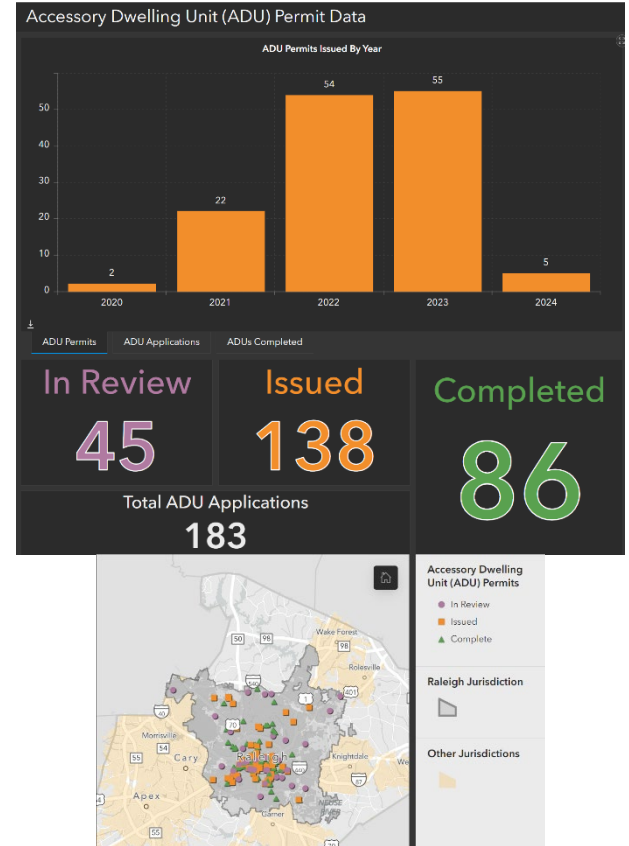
Accessory Dwelling Unit (ADU) Permit Data

ADU Permits Issued By Year

| Year | Permits |
|---|---|
| 2020 | 2 |
| 2021 | 22 |
| 2022 | 54 |
| 2023 | 55 |
| 2024 | 5 |

50
40
30
20
10
0

ADU Permits | ADU Applications | ADUs Completed

In Review
45

Issued
138

Completed
86

Total ADU Applications
183

50
Wake Forest
Rolesville
401
540
40
70
Morrisville
Cary
Raleigh
Knightdale
55
Apex
Garner

Accessory Dwelling Unit (ADU) Permits
In Review
Issued
Complete

Raleigh Jurisdiction

Other Jurisdictions